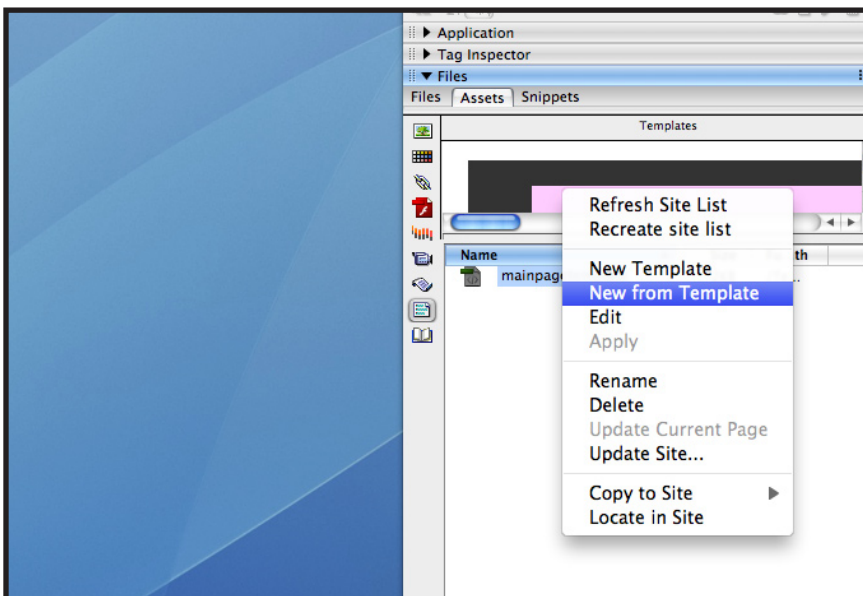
Application
Tag Inspector
Files
Files Assets Snippets
Templates
Name
mainpage
th
Refresh Site List
Recreate site list
New Template
New from Template
Edit
Apply
Rename
Delete
Update Current Page
Update Site...
Copy to Site
Locate in Site